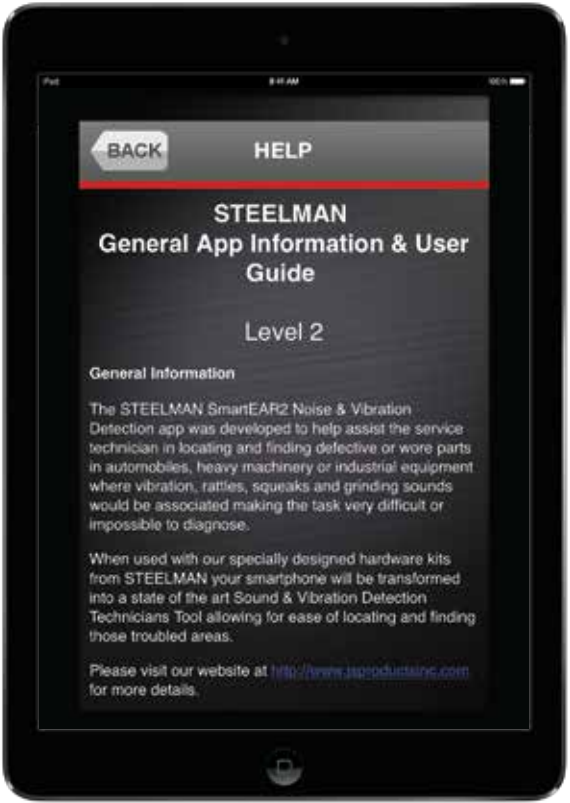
iPad 8:11 AM 100%

BACK HELP

STEELMAN
General App Information & User Guide

Level 2

General Information

The STEELMAN SmartEAR2 Noise & Vibration Detection app was developed to help assist the service technician in locating and finding defective or wore parts in automobiles, heavy machinery or industrial equipment where vibration, rattles, squeaks and grinding sounds would be associated making the task very difficult or impossible to diagnose.

When used with our specially designed hardware kits from STEELMAN your smartphone will be transformed into a state of the art Sound & Vibration Detection Technicians Tool allowing for ease of locating and finding those troubled areas.

Please visit our website at http://www.jsproductsinc.com for more details.